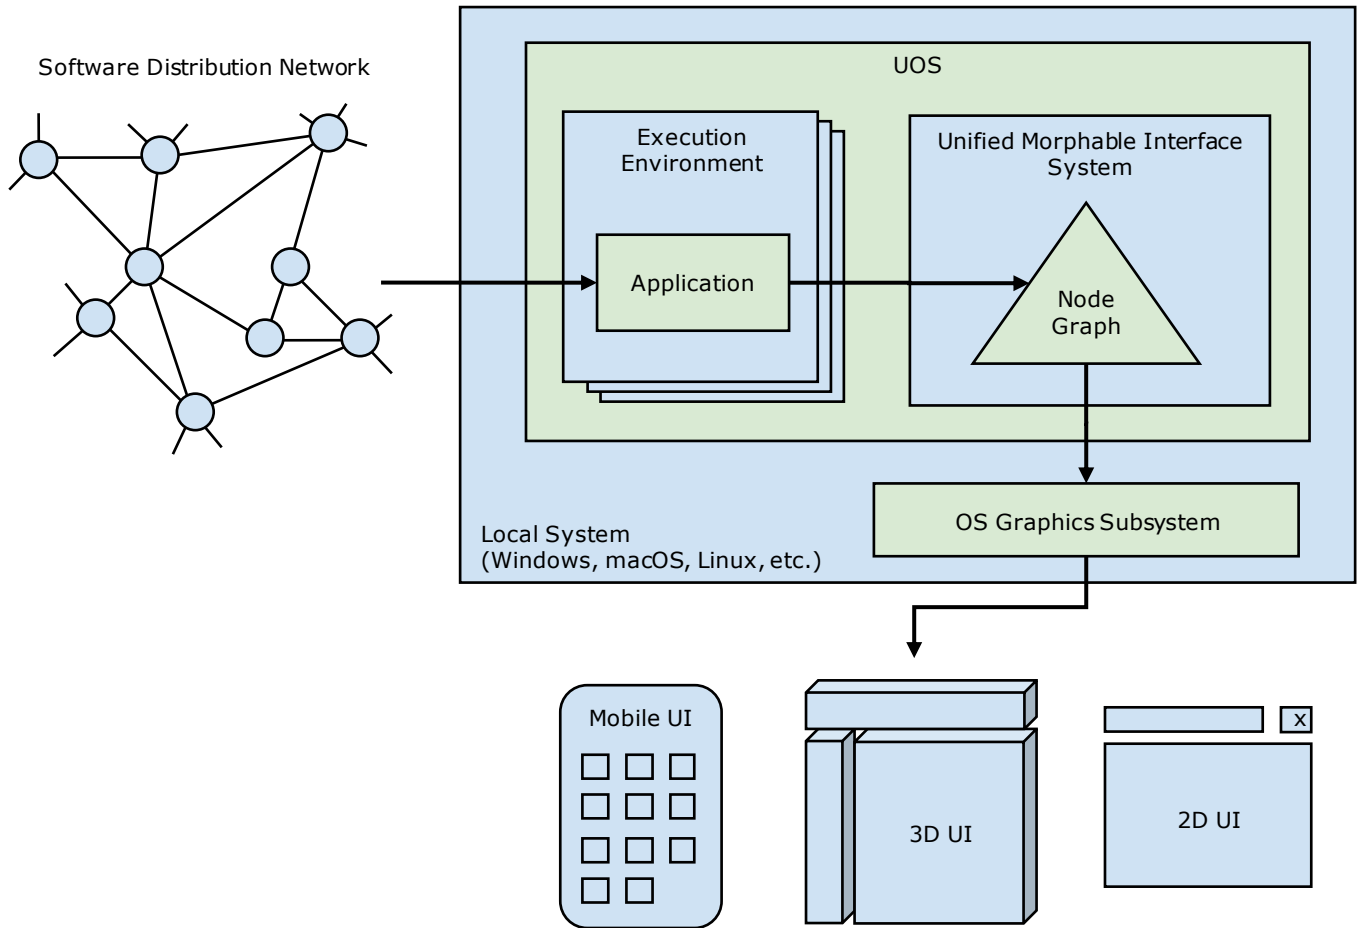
Software Distribution Network

UOS

Execution Environment

Application

Unified Morphable Interface System

Node Graph

Local System
(Windows, macOS, Linux, etc.)

OS Graphics Subsystem

Mobile UI

3D UI

x

2D UI